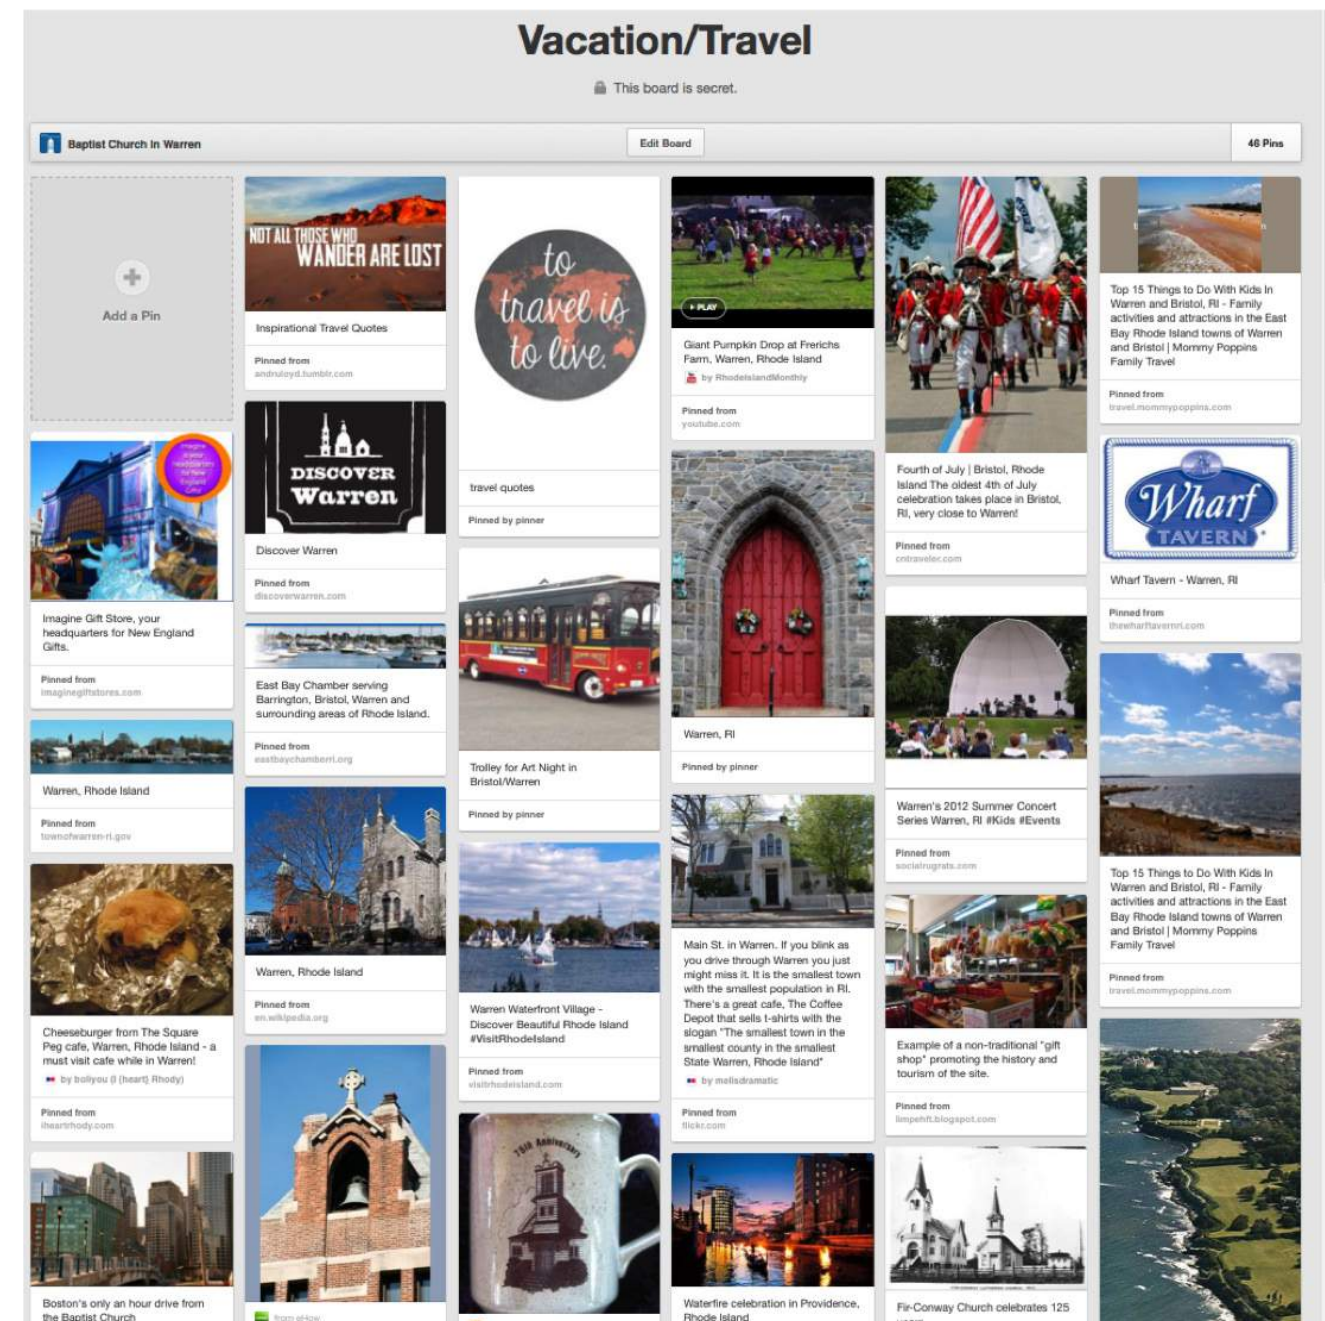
Vacation/Travel

This board is secret.

Baptist Church in Warren

Edit Board

46 Pins

Add a Pin

Imagine Gift Store, your headquarters for New England Gifts.

Pinned from
imaginegiftstores.com

Warren, Rhode Island

Pinned from
townofwarren-ri.gov

Cheeseburger from The Square Peg cafe, Warren, Rhode Island - a must visit cafe while in Warren!

by boliyou (I (heart) Rhody)

Pinned from
iheartrhody.com

Boston's only an hour drive from the Baptist Church

NOT ALL THOSE WHO WANDER ARE LOST

Inspirational Travel Quotes

Pinned from
andruloyd.tumblr.com

DISCOVER Warren

Discover Warren

Pinned from
discoverwarren.com

East Bay Chamber serving Barrington, Bristol, Warren and surrounding areas of Rhode Island.

Pinned from
eastbaychamberri.org

Warren, Rhode Island

Pinned from
en.wikipedia.org

from eHow

to travel is to live.

travel quotes

Pinned by pinner

Trolley for Art Night in Bristol/Warren

Pinned by pinner

Warren Waterfront Village - Discover Beautiful Rhode Island #VisitRhodeIsland

Pinned from
visitrhodeisland.com

PLAY

Giant Pumpkin Drop at Frerichs Farm, Warren, Rhode Island

by RhodeIslandMonthly

Pinned from
youtube.com

Warren, RI

Pinned by pinner

Main St. in Warren. If you blink as you drive through Warren you just might miss it. It is the smallest town with the smallest population in RI. There's a great cafe, The Coffee Depot that sells t-shirts with the slogan "The smallest town in the smallest county in the smallest State Warren, Rhode Island"

by mellsdramatic

Pinned from
flickr.com

Waterfire celebration in Providence, Rhode Island

Fourth of July | Bristol, Rhode Island The oldest 4th of July celebration takes place in Bristol, RI, very close to Warren!

Pinned from
cntraveler.com

Warren's 2012 Summer Concert Series Warren, RI #Kids #Events

Pinned from
socialrugrats.com

Example of a non-traditional "gift shop" promoting the history and tourism of the site.

Pinned from
limpehft.blogspot.com

Fir-Conway Church celebrates 125

Top 15 Things to Do With Kids In Warren and Bristol, RI - Family activities and attractions in the East Bay Rhode Island towns of Warren and Bristol | Mommy Poppins Family Travel

Pinned from
travel.mommypoppins.com

Wharf TAVERN

Wharf Tavern - Warren, RI

Pinned from
thewharftavernri.com

Top 15 Things to Do With Kids In Warren and Bristol, RI - Family activities and attractions in the East Bay Rhode Island towns of Warren and Bristol | Mommy Poppins Family Travel

Pinned from
travel.mommypoppins.com